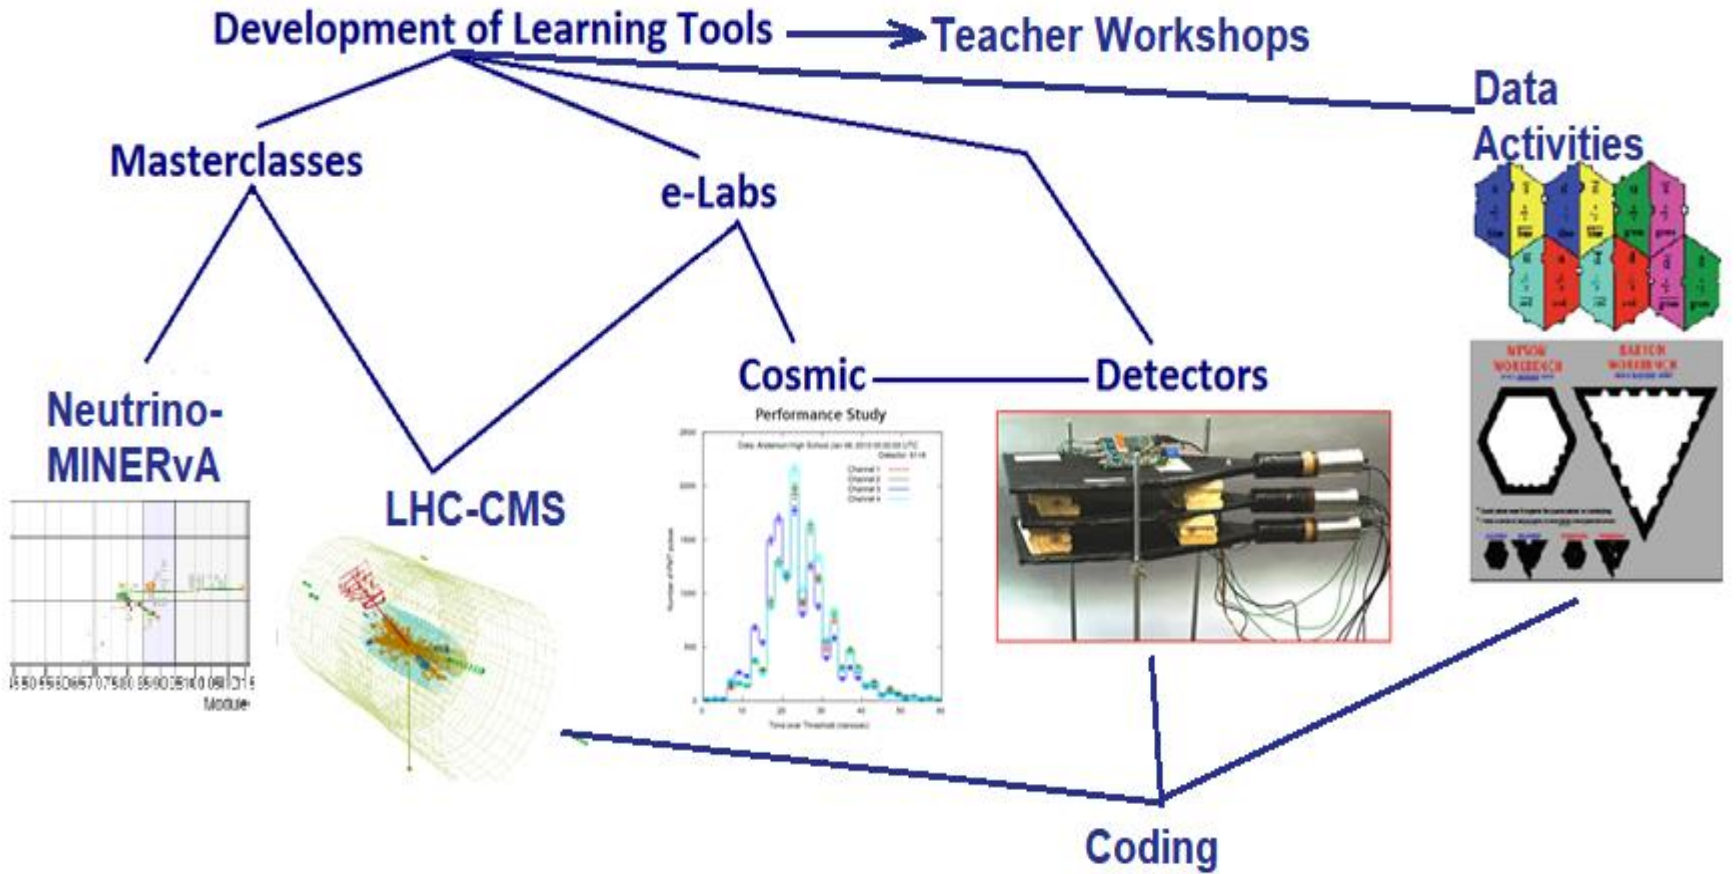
Development of Learning Tools → Teacher Workshops

Data Activities

Masterclasses

e-Labs

Cosmic

Detectors

Neutrino-MINERvA

LHC-CMS

Performance Study

Module

MESON WORKBENCH

BARYON WORKBENCH

Coding